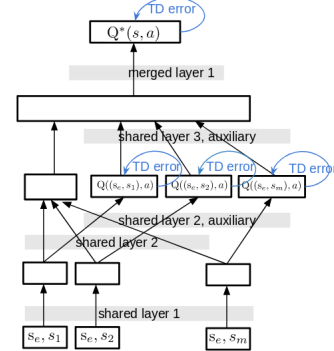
TD error
$Q^*(s, a)$
merged layer 1
shared layer 3, auxiliary
TD error
TD error
TD error
$Q((s_e, s_1), a)$
$Q((s_e, s_2), a)$
$Q((s_e, s_m), a)$
shared layer 2, auxiliary
shared layer 2
shared layer 1
$s_e, s_1$
$s_e, s_2$
$s_e, s_m$